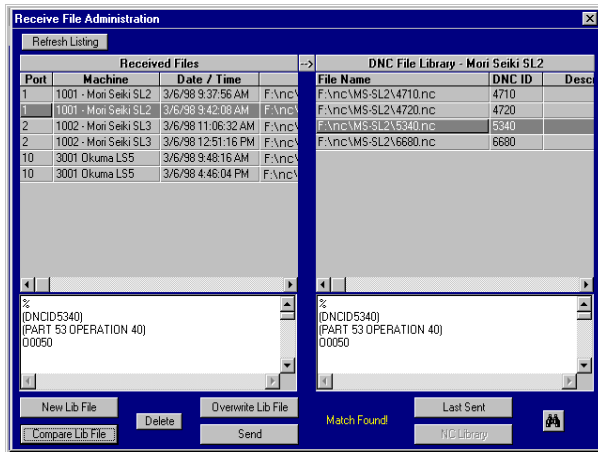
Receive File Administration

Refresh Listing

Received Files

| Port | Machine | Date / Time | |
|---|---|---|---|
| 1 | 1001 - Mori Seiki SL2 | 3/6/98 9:37:56 AM | F:\nc\ |
| 1 | 1001 - Mori Seiki SL2 | 3/6/98 9:42:08 AM | F:\nc\ |
| 2 | 1002 - Mori Seiki SL3 | 3/6/98 11:06:32 AM | F:\nc\ |
| 2 | 1002 - Mori Seiki SL3 | 3/6/98 12:51:16 PM | F:\nc\ |
| 10 | 3001 Okuma LS5 | 3/6/98 9:48:16 AM | F:\nc\ |
| 10 | 3001 Okuma LS5 | 3/6/98 4:46:04 PM | F:\nc\ |

-->

DNC File Library - Mori Seiki SL2

| File Name | DNC ID | Desc |
|---|---|---|
| F:\nc\MS-SL2\4710.nc | 4710 | |
| F:\nc\MS-SL2\4720.nc | 4720 | |
| F:\nc\MS-SL2\5340.nc | 5340 | |
| F:\nc\MS-SL2\6680.nc | 6680 | |

%
(DNCID5340)
(PART 53 OPERATION 40)
O0050

%
(DNCID5340)
(PART 53 OPERATION 40)
O0050

New Lib File
Delete
Overwrite Lib File
Compare Lib File
Send
Match Found!
Last Sent
NC Library